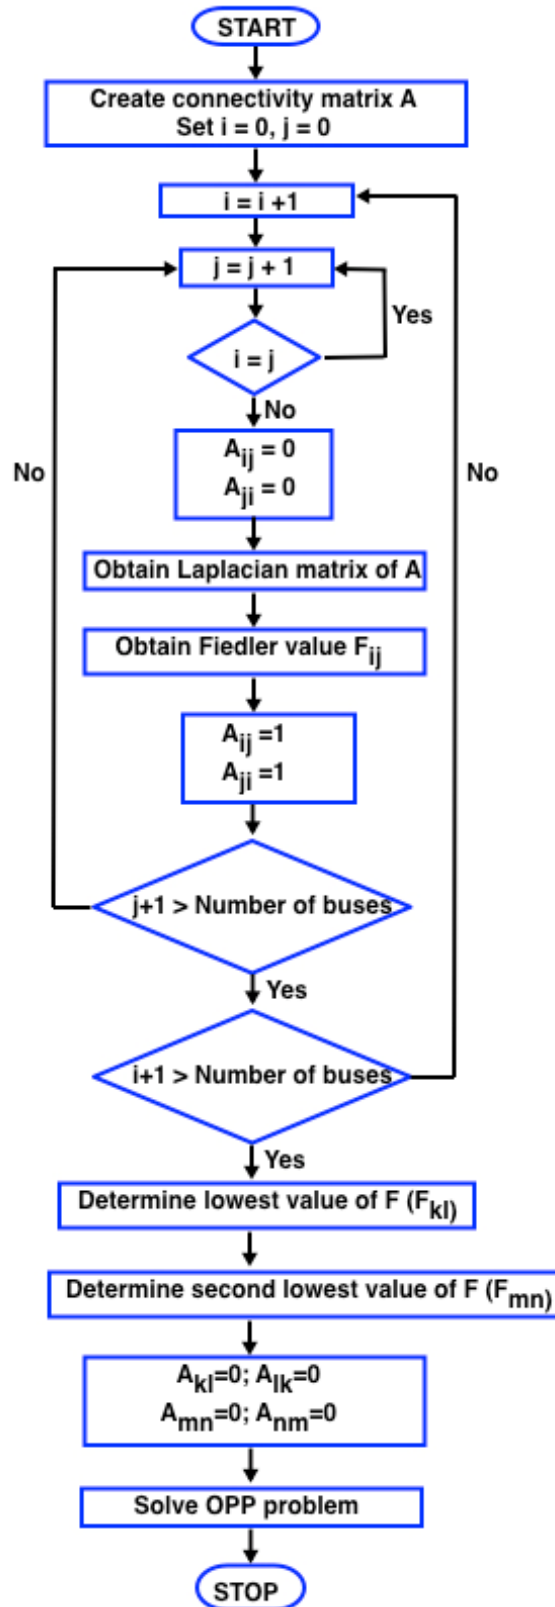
START

Create connectivity matrix A
Set i = 0, j = 0

i = i +1

j = j + 1

i = j

Yes

No

No

No

$A_{ij} = 0$
$A_{ji} = 0$

Obtain Laplacian matrix of A

Obtain Fiedler value $F_{ij}$

$A_{ij} =1$
$A_{ji} =1$

j+1 > Number of buses

Yes

i+1 > Number of buses

Yes

Determine lowest value of F ($F_{kl}$)

Determine second lowest value of F ($F_{mn}$)

$A_{kl}=0$; $A_{lk}=0$
$A_{mn}=0$; $A_{nm}=0$

Solve OPP problem

STOP